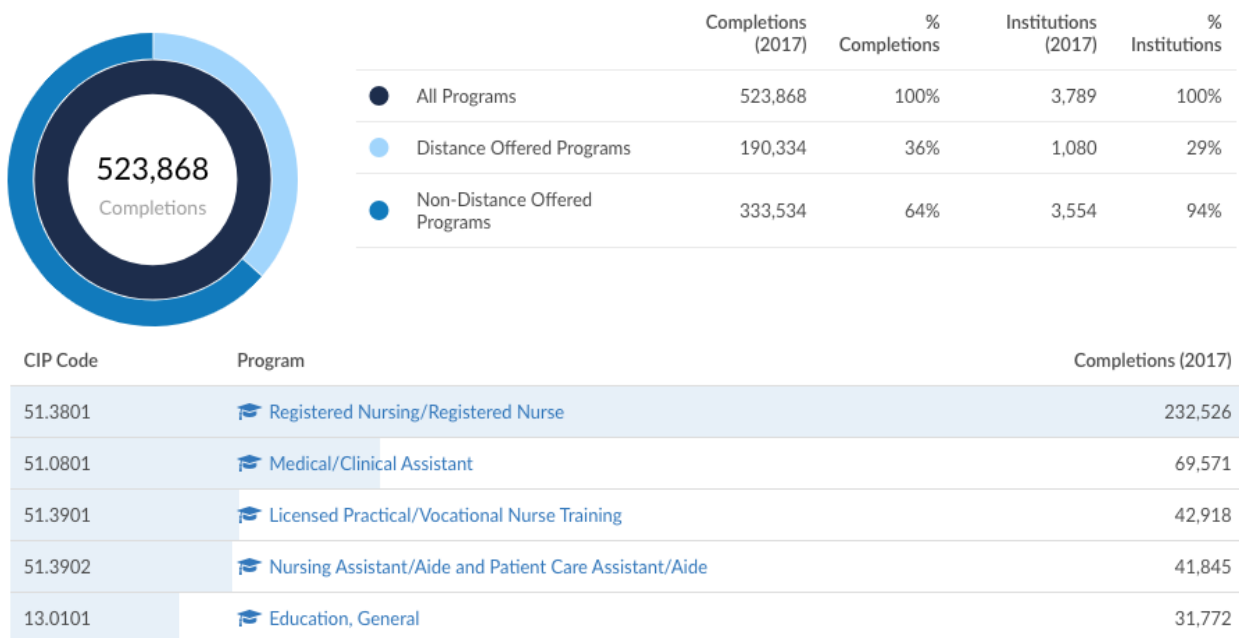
523,868
Completions

| | Completions (2017) | % Completions | Institutions (2017) | % Institutions |
|---|---|---|---|---|
| All Programs | 523,868 | 100% | 3,789 | 100% |
| Distance Offered Programs | 190,334 | 36% | 1,080 | 29% |
| Non-Distance Offered Programs | 333,534 | 64% | 3,554 | 94% |

| CIP Code | Program | Completions (2017) |
|---|---|---|
| 51.3801 | Registered Nursing/Registered Nurse | 232,526 |
| 51.0801 | Medical/Clinical Assistant | 69,571 |
| 51.3901 | Licensed Practical/Vocational Nurse Training | 42,918 |
| 51.3902 | Nursing Assistant/Aide and Patient Care Assistant/Aide | 41,845 |
| 13.0101 | Education, General | 31,772 |